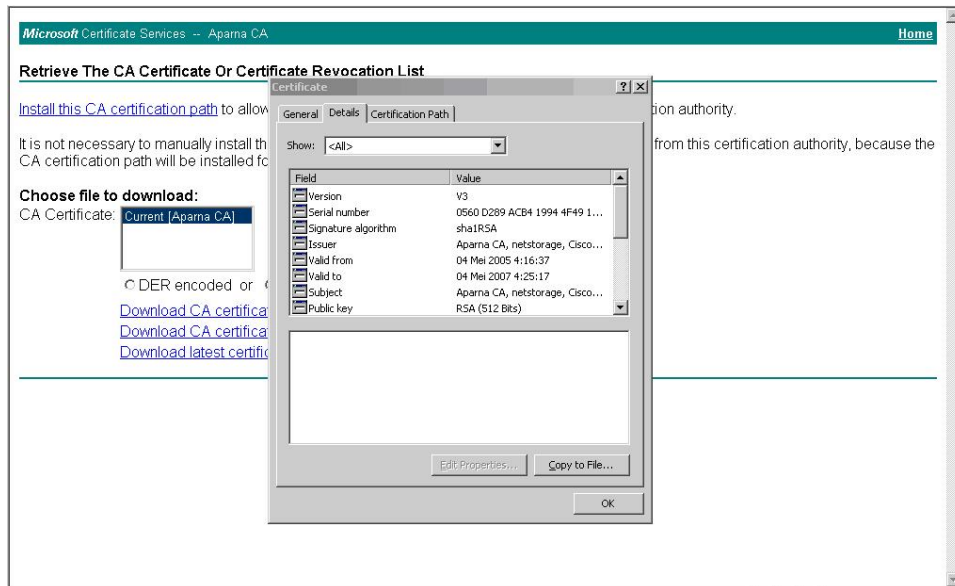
Microsoft Certificate Services -- Aparna CA

Home

Retrieve The CA Certificate Or Certificate Revocation List

Install this CA certification path to allow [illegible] tion authority.

It is not necessary to manually install th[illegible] from this certification authority, because the CA certification path will be installed fo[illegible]

Choose file to download:
CA Certificate: Current [Aparna CA]

DER encoded or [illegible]

Download CA certifica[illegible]
Download CA certifica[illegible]
Download latest certific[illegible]

Certificate

?
X

General
Details
Certification Path

Show: <All>

| Field | Value |
|---|---|
| Version | V3 |
| Serial number | 0560 D289 ACB4 1994 4F49 1... |
| Signature algorithm | sha1RSA |
| Issuer | Aparna CA, netstorage, Cisco... |
| Valid from | 04 Mei 2005 4:16:37 |
| Valid to | 04 Mei 2007 4:25:17 |
| Subject | Aparna CA, netstorage, Cisco... |
| Public key | RSA (512 Bits) |

Edit Properties...
Copy to File...

OK